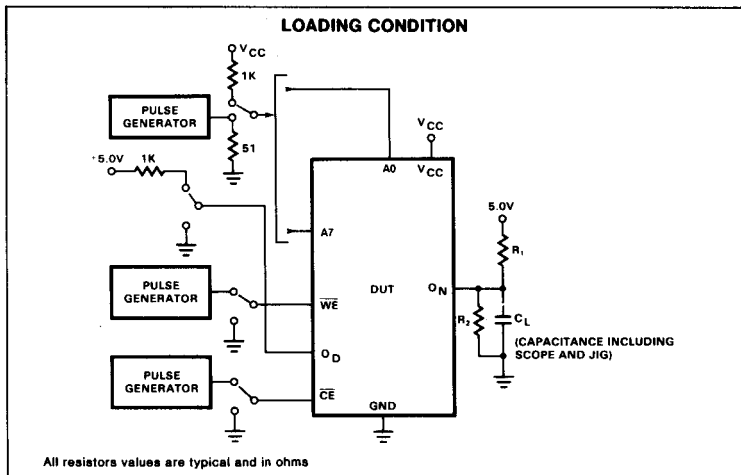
LOADING CONDITION

$V_{CC}$

1K

PULSE GENERATOR

51

+5.0V

1K

$V_{CC}$

A0

$V_{CC}$

5.0V

A7

$R_1$

PULSE GENERATOR

DUT

$O_N$

$\overline{WE}$

$R_2$

$C_L$

(CAPACITANCE INCLUDING SCOPE AND JIG)

$O_D$

PULSE GENERATOR

$\overline{CE}$

GND

All resistors values are typical and in ohms